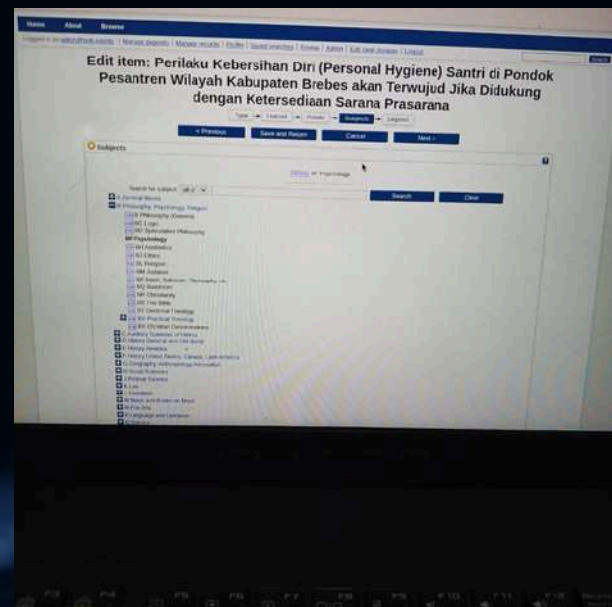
Home About Browse

Logged in as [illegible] | Manage deposits | Manage records | Profile | Saved searches | Review | Admin | Edit page phrases | Logout

Search

Edit item: Perilaku Kebersihan Diri (Personal Hygiene) Santri di Pondok Pesantren Wilayah Kabupaten Brebes akan Terwujud Jika Didukung dengan Ketersediaan Sarana Prasarana

Type → Upload → Details → Subjects → Deposit

< Previous Save and Return Cancel Next >

Subjects

Remove Psychology

Search for subject: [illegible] Search Clear

A General Works
B Philosophy. Psychology. Religion
B Philosophy (General)
BC Logic
BD Speculative Philosophy
BF Psychology
BH Aesthetics
BJ Ethics
BL Religion
BM Judaism
BP Islam. Bahaism. Theosophy, etc
BQ Buddhism
BR Christianity
BS The Bible
BT Doctrinal Theology
BV Practical Theology
BX Christian Denominations
C Auxiliary Sciences of History
D History General and Old World
E History America
F History United States, Canada, Latin America
G Geography. Anthropology. Recreation
H Social Sciences
J Political Science
K Law
L Education
M Music and Books on Music
N Fine Arts
P Language and Literature
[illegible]